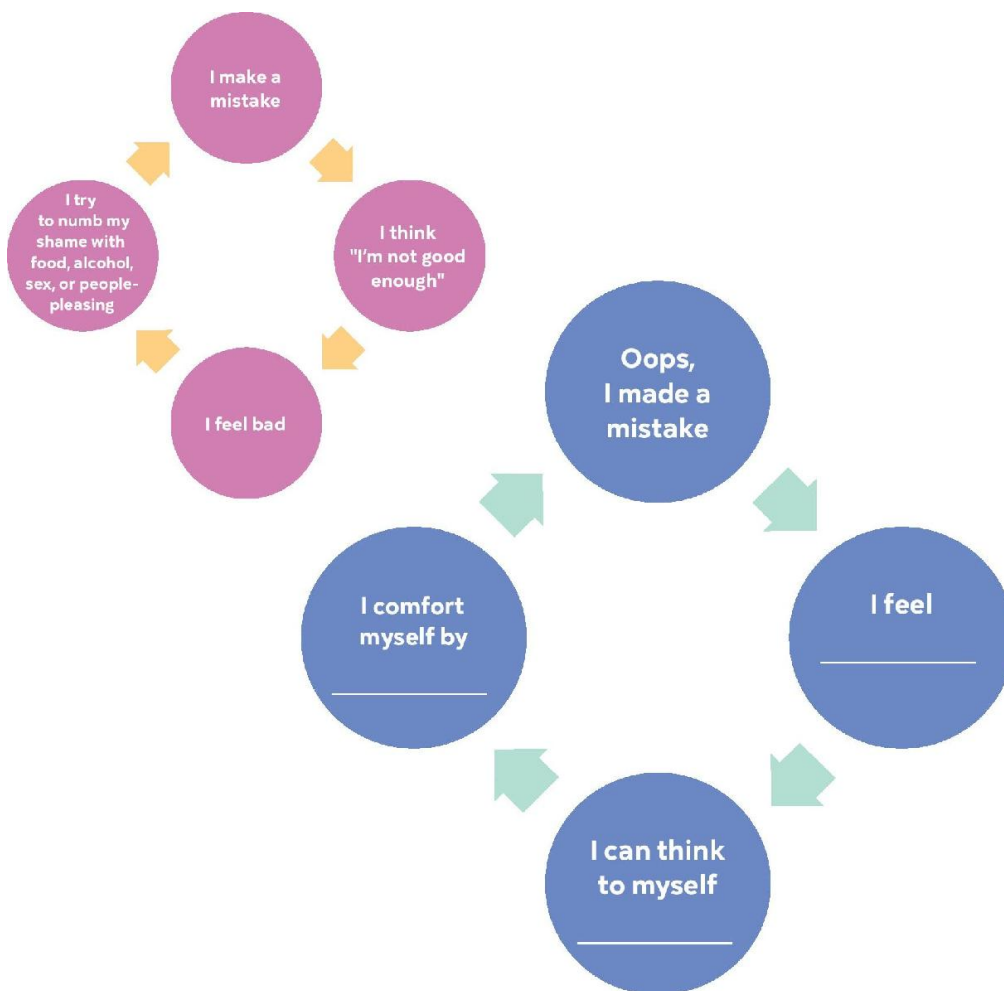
I make a mistake

I think "I'm not good enough"

I feel bad

I try to numb my shame with food, alcohol, sex, or people-pleasing

Oops, I made a mistake

I feel ____________

I can think to myself ____________

I comfort myself by ____________